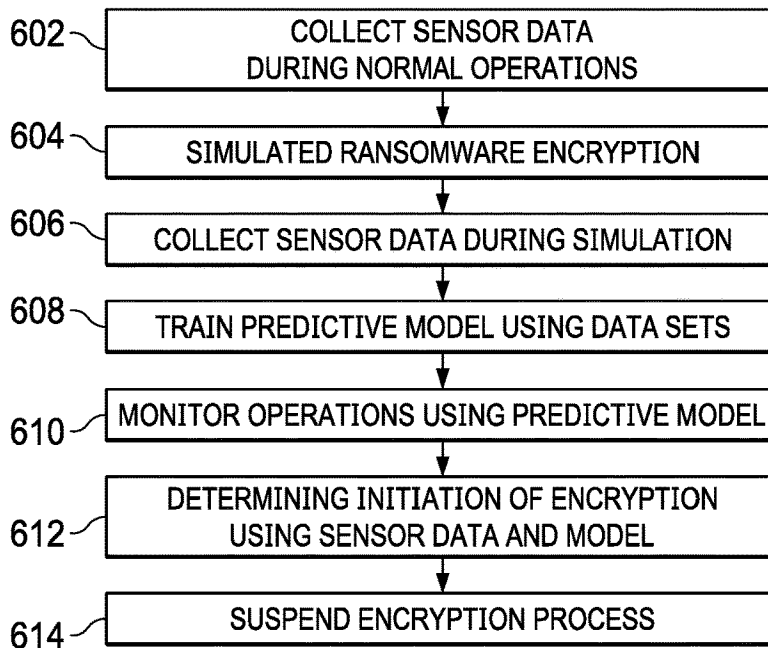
602 COLLECT SENSOR DATA DURING NORMAL OPERATIONS

604 SIMULATED RANSOMWARE ENCRYPTION

606 COLLECT SENSOR DATA DURING SIMULATION

608 TRAIN PREDICTIVE MODEL USING DATA SETS

610 MONITOR OPERATIONS USING PREDICTIVE MODEL

612 DETERMINING INITIATION OF ENCRYPTION USING SENSOR DATA AND MODEL

614 SUSPEND ENCRYPTION PROCESS